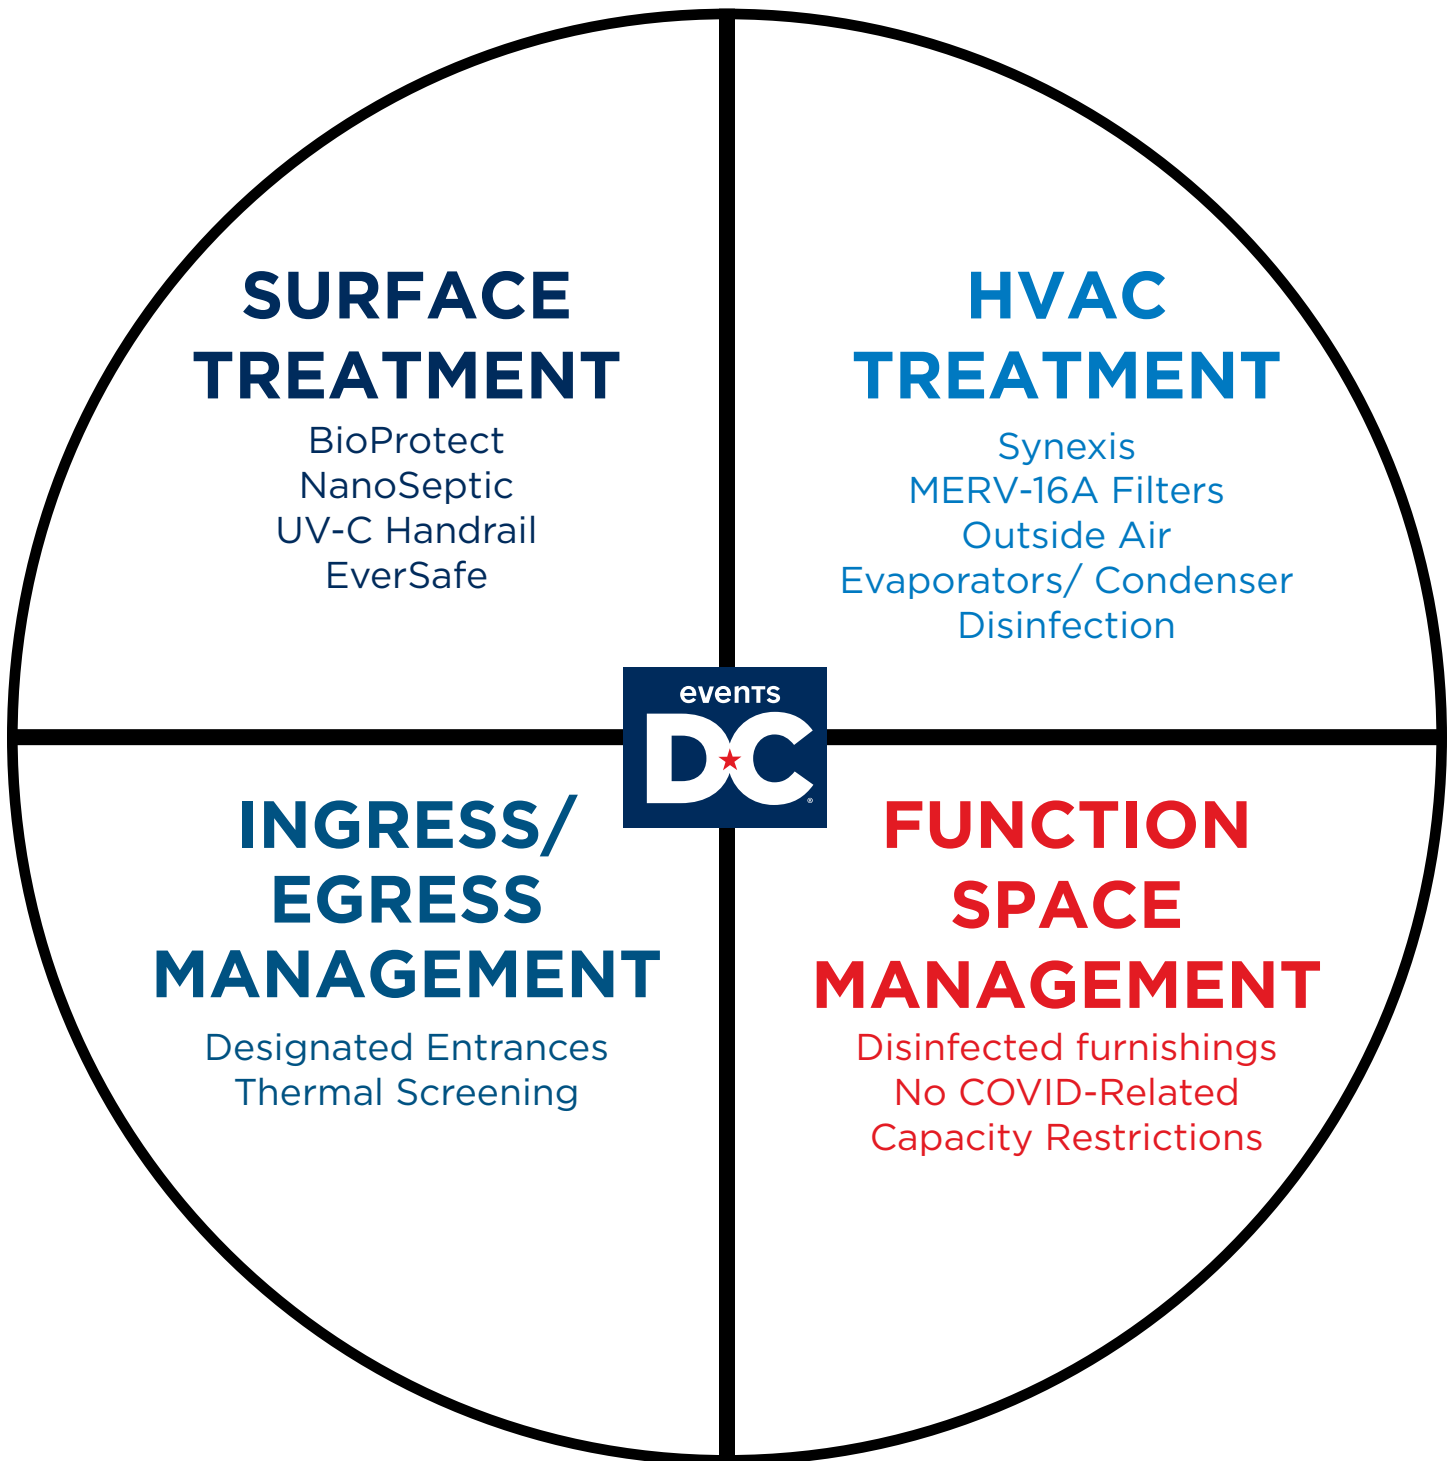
SURFACE TREATMENT

BioProtect
NanoSeptic
UV-C Handrail
EverSafe

HVAC TREATMENT

Synexis
MERV-16A Filters
Outside Air
Evaporators/ Condenser
Disinfection

events DC

INGRESS/ EGRESS MANAGEMENT

Designated Entrances
Thermal Screening

FUNCTION SPACE MANAGEMENT

Disinfected furnishings
No COVID-Related
Capacity Restrictions